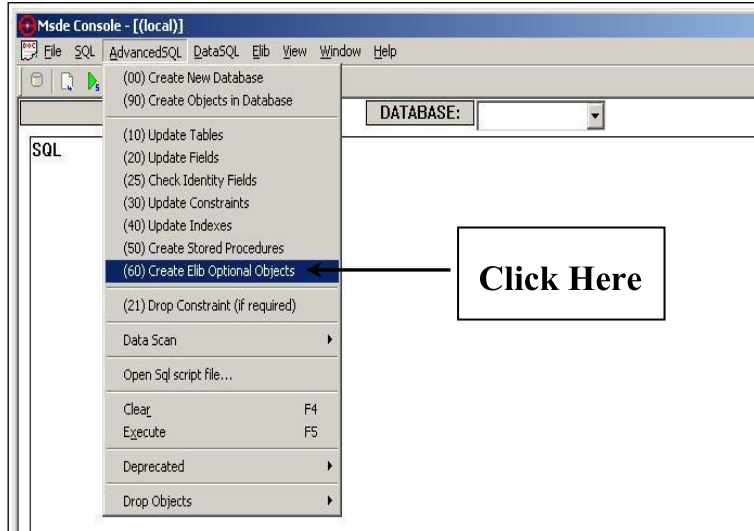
Msde Console - [(local)]

File SQL AdvancedSQL DataSQL Elib View Window Help

DATABASE:

SQL

(00) Create New Database
(90) Create Objects in Database

(10) Update Tables
(20) Update Fields
(25) Check Identity Fields
(30) Update Constraints
(40) Update Indexes
(50) Create Stored Procedures
(60) Create Elib Optional Objects

(21) Drop Constraint (if required)

Data Scan

Open Sql script file...

Clear F4
Execute F5

Deprecated

Drop Objects

Click Here